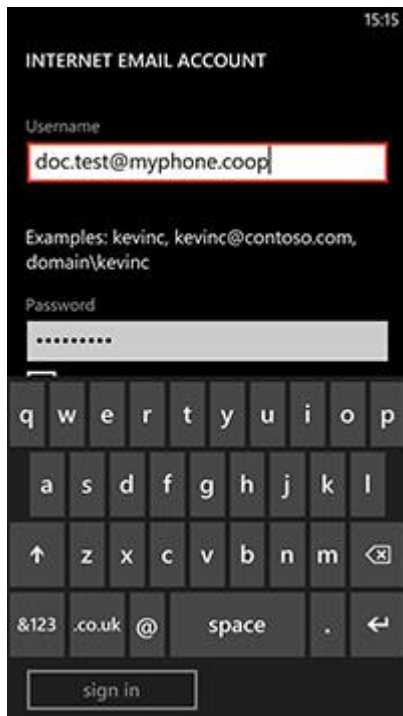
15:15

INTERNET EMAIL ACCOUNT

Username

doc.test@myphone.coop

Examples: kevinc, kevinc@contoso.com, domain\kevinc

Password

••••••••••

q w e r t y u i o p

a s d f g h j k l

↑ z x c v b n m ⌫

&123 .co.uk @ space . ↵

sign in